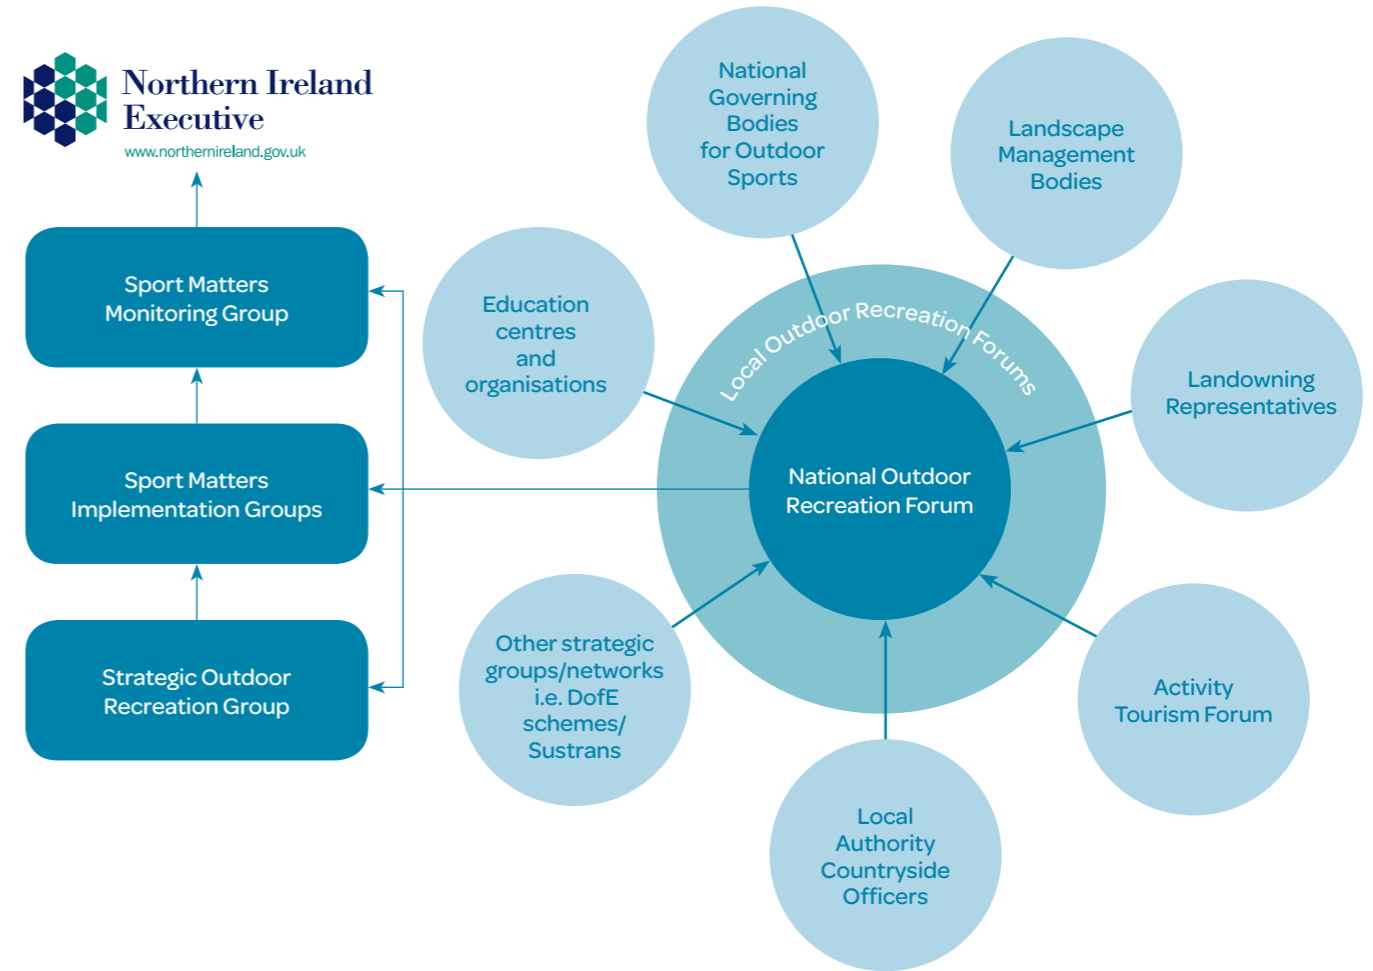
Northern Ireland Executive
www.northernireland.gov.uk

Sport Matters Monitoring Group

Sport Matters Implementation Groups

Strategic Outdoor Recreation Group

National Governing Bodies for Outdoor Sports

Landscape Management Bodies

Education centres and organisations

Local Outdoor Recreation Forums

National Outdoor Recreation Forum

Landowning Representatives

Other strategic groups/networks i.e. DofE schemes/ Sustrans

Activity Tourism Forum

Local Authority Countryside Officers